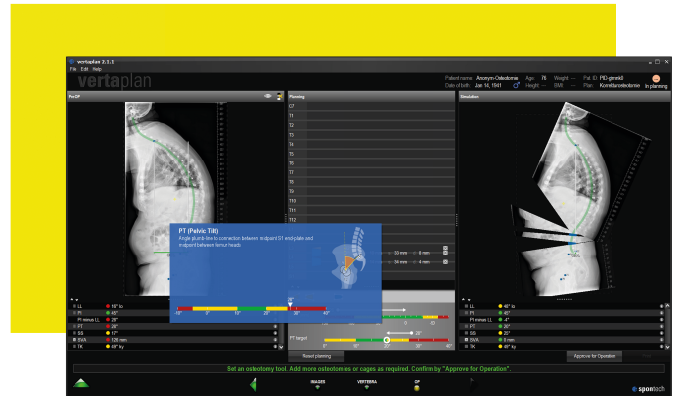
vertaplan 2.1.1
File Edit Help
vertaplan
Patient name: Anonym-Osteotomie Age: 76 Weight: -- Pat. ID: PID-gmrk6
Date of birth: Jan 14, 1941 Height: -- BMI: -- Plan: Korrekturosteotomie
In planning

PreOP
Planning
Simulation

C7
T1
T2
T3
T4
T5
T6
T7
T8
T9
T10
T11
T12

PT (Pelvic Tilt)
Angle plumb line to connection between midpoint S1 end-plate and midpoint between femur heads

33 mm 8 mm
34 mm 4 mm

LL 15° lo
PI 45°
PI minus LL 29°
PT 28°
SS 17°
SVA 128 mm
TK 49° ky

LL 45° lo
PI 45°
PI minus LL -4°
PT 20°
SS 25°
SVA 6 mm
TK 49° ky

PT target

Reset planning
Approve for Operation

Set an osteotomy tool. Add more osteotomies or cages as required. Confirm by "Approve for Operation".

IMAGES
VERTEBRA
OP

spontech